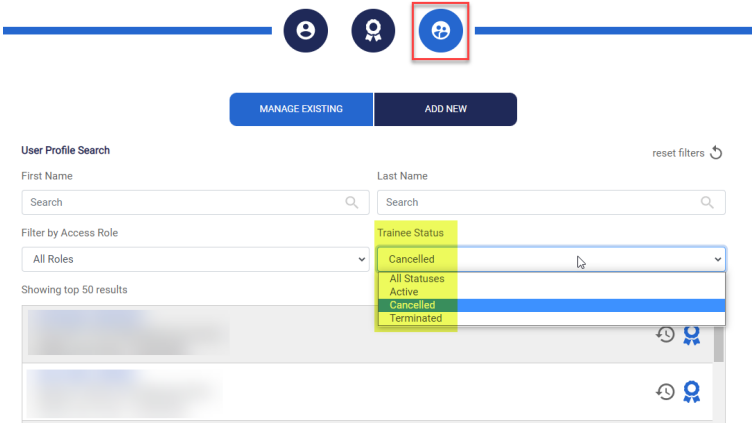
MANAGE EXISTING

ADD NEW

User Profile Search

reset filters

First Name

Search

Last Name

Search

Filter by Access Role

All Roles

Trainee Status

Cancelled

All Statuses
Active
Cancelled
Terminated

Showing top 50 results